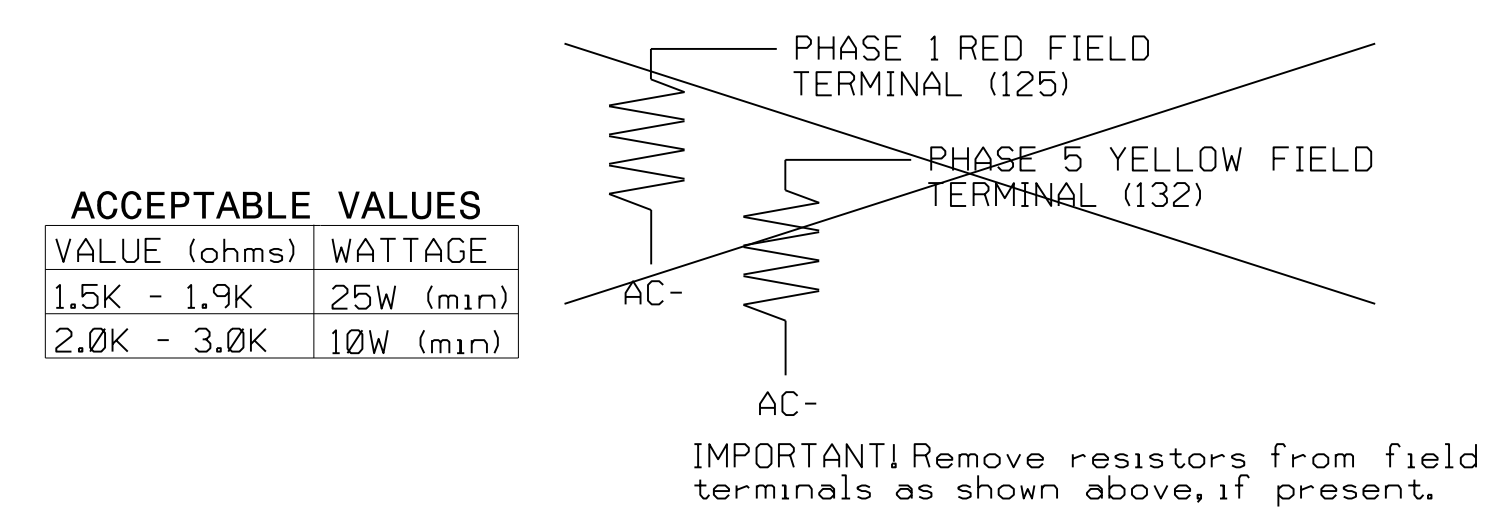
ACCEPTABLE VALUES

| VALUE (ohms) | WATTAGE |
|---|---|
| 1.5K - 1.9K | 25W (min) |
| 2.ØK - 3.ØK | 1ØW (min) |

PHASE 1 RED FIELD TERMINAL (125)

PHASE 5 YELLOW FIELD TERMINAL (132)

AC-

AC-

IMPORTANT! Remove resistors from field terminals as shown above, if present.